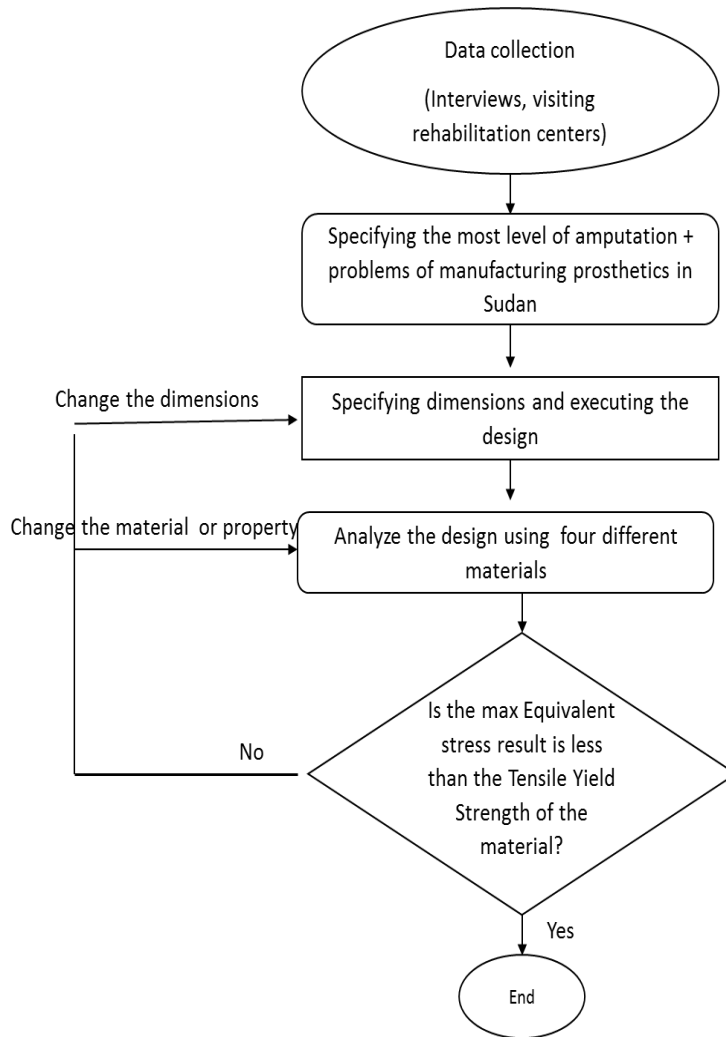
Data collection

(Interviews, visiting rehabilitation centers)

Specifying the most level of amputation + problems of manufacturing prosthetics in Sudan

Change the dimensions

Specifying dimensions and executing the design

Change the material or property

Analyze the design using four different materials

Is the max Equivalent stress result is less than the Tensile Yield Strength of the material?

No

Yes

End